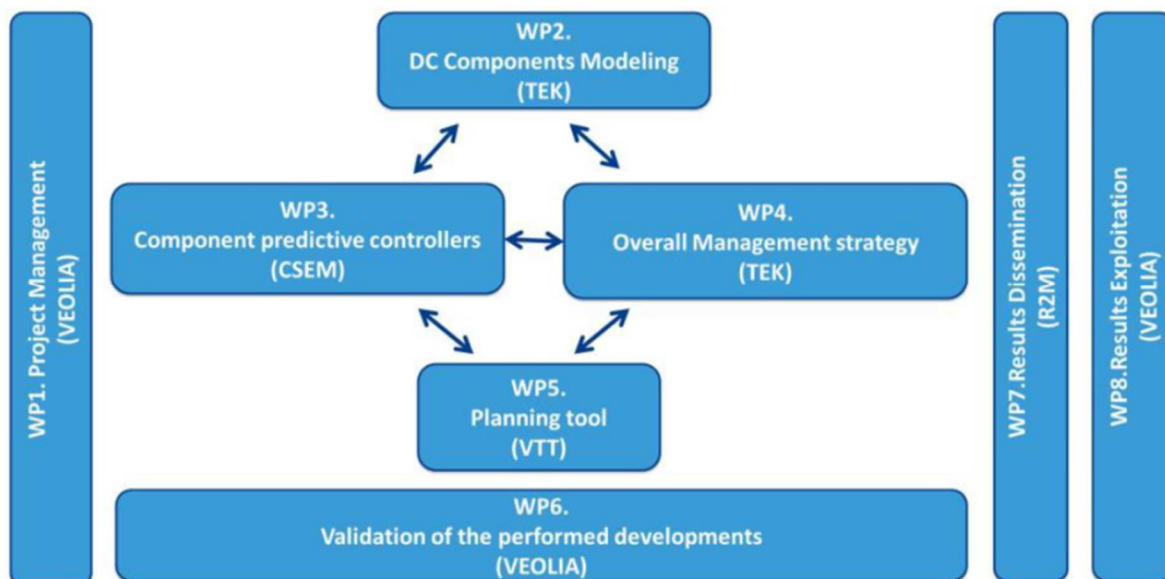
WP1. Project Management (VEOLIA)

WP2.
DC Components Modeling
(TEK)

WP3.
Component predictive controllers
(CSEM)

WP4.
Overall Management strategy
(TEK)

WP5.
Planning tool
(VTT)

WP6.
Validation of the performed developments
(VEOLIA)

WP7.Results Dissemination (R2M)

WP8.Results Exploitation (VEOLIA)